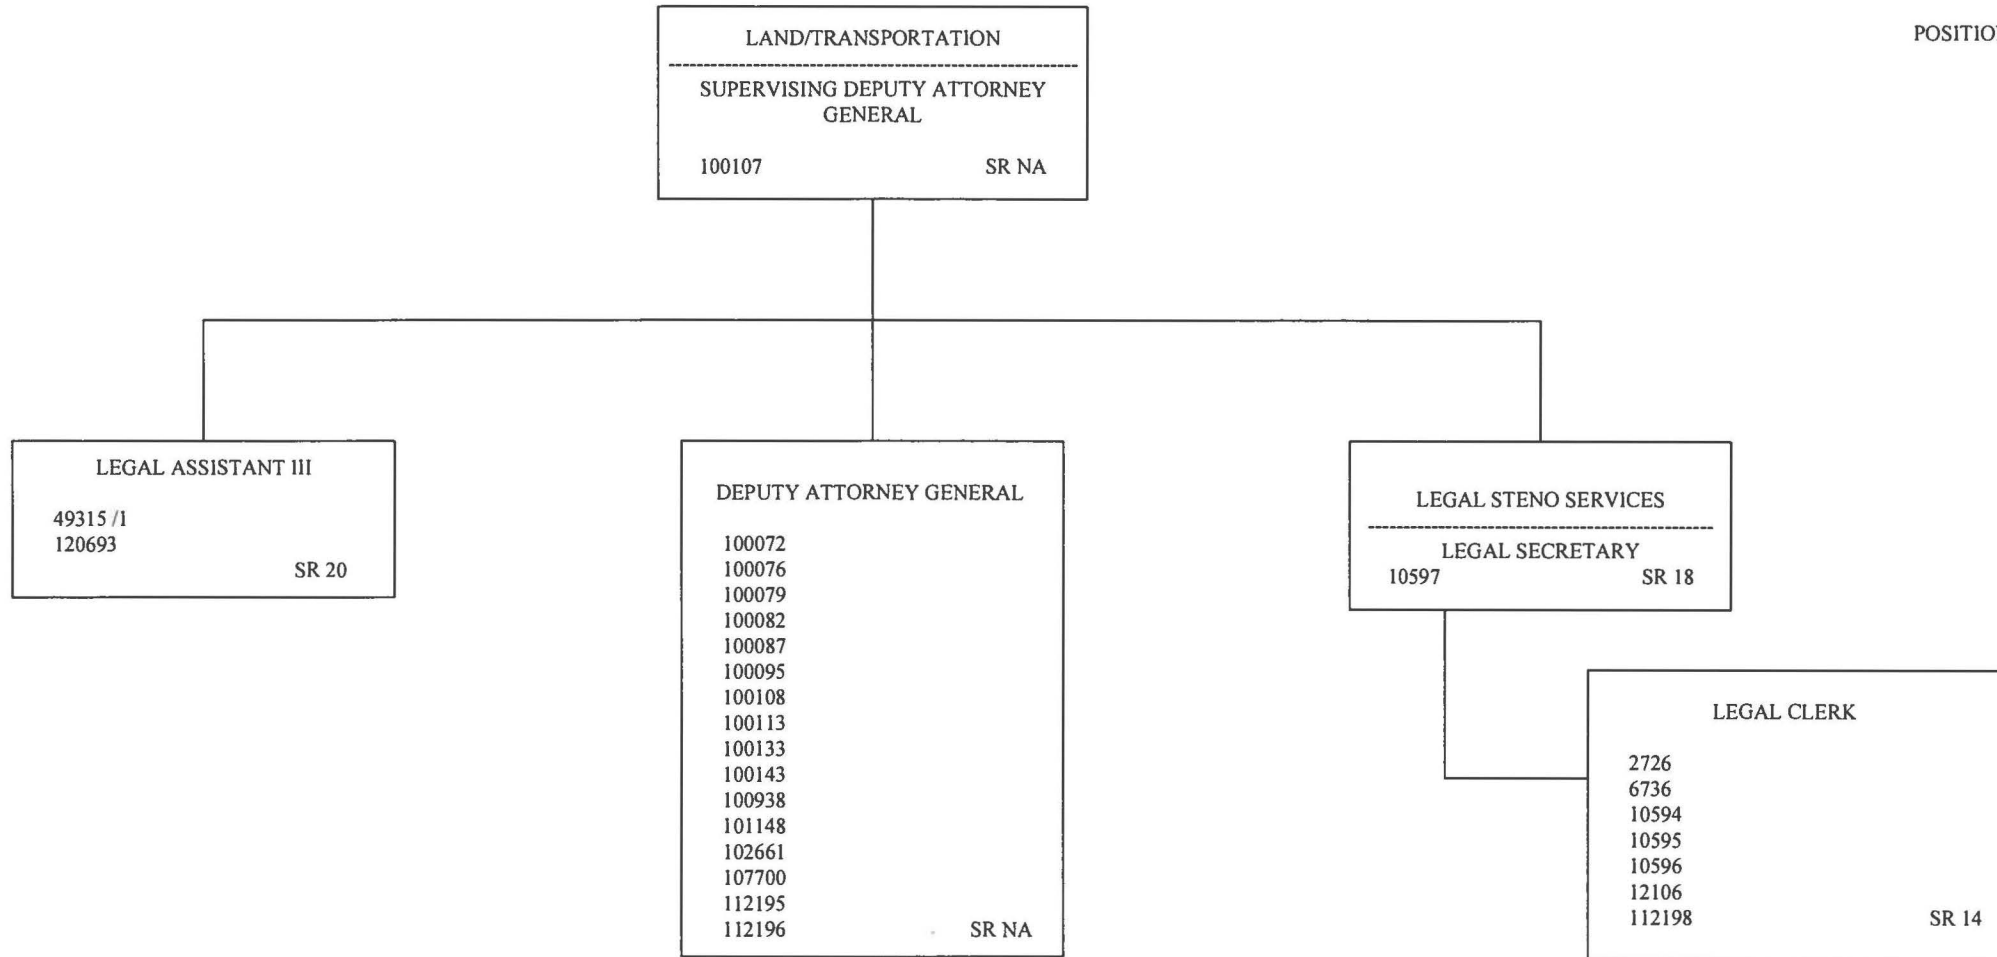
POSITIO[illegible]

LAND/TRANSPORTATION

SUPERVISING DEPUTY ATTORNEY GENERAL

100107 SR NA

LEGAL ASSISTANT III

49315 /1
120693
SR 20

DEPUTY ATTORNEY GENERAL

100072
100076
100079
100082
100087
100095
100108
100113
100133
100143
100938
101148
102661
107700
112195
112196 SR NA

LEGAL STENO SERVICES

LEGAL SECRETARY
10597 SR 18

LEGAL CLERK

2726
6736
10594
10595
10596
12106
112198 SR 14